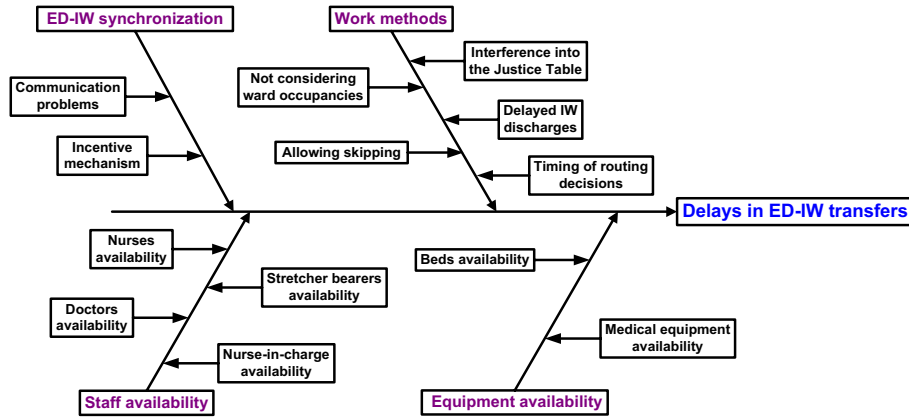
ED-IW synchronization

Communication problems

Incentive mechanism

Work methods

Interference into the Justice Table

Not considering ward occupancies

Delayed IW discharges

Allowing skipping

Timing of routing decisions

Delays in ED-IW transfers

Nurses availability

Stretcher bearers availability

Doctors availability

Nurse-in-charge availability

Staff availability

Beds availability

Medical equipment availability

Equipment availability